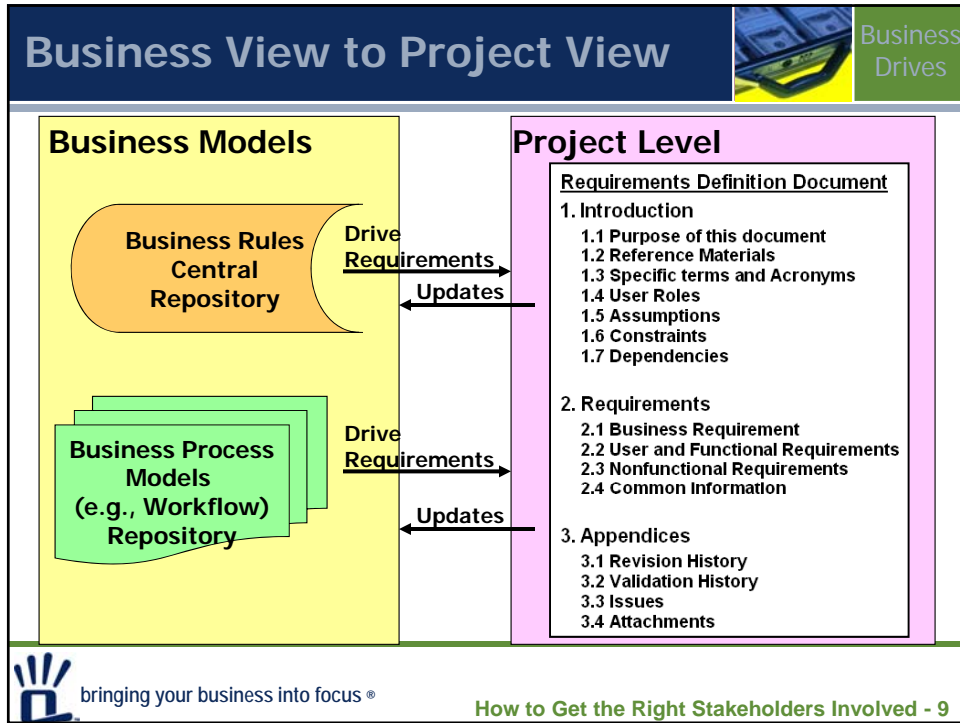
Business View to Project View

Business Drives

Business Models

Business Rules Central Repository

Drive Requirements

Updates

Business Process Models (e.g., Workflow) Repository

Drive Requirements

Updates

Project Level

Requirements Definition Document

1. Introduction
1.1 Purpose of this document
1.2 Reference Materials
1.3 Specific terms and Acronyms
1.4 User Roles
1.5 Assumptions
1.6 Constraints
1.7 Dependencies

2. Requirements
2.1 Business Requirement
2.2 User and Functional Requirements
2.3 Nonfunctional Requirements
2.4 Common Information

3. Appendices
3.1 Revision History
3.2 Validation History
3.3 Issues
3.4 Attachments

bringing your business into focus ®

How to Get the Right Stakeholders Involved - 9